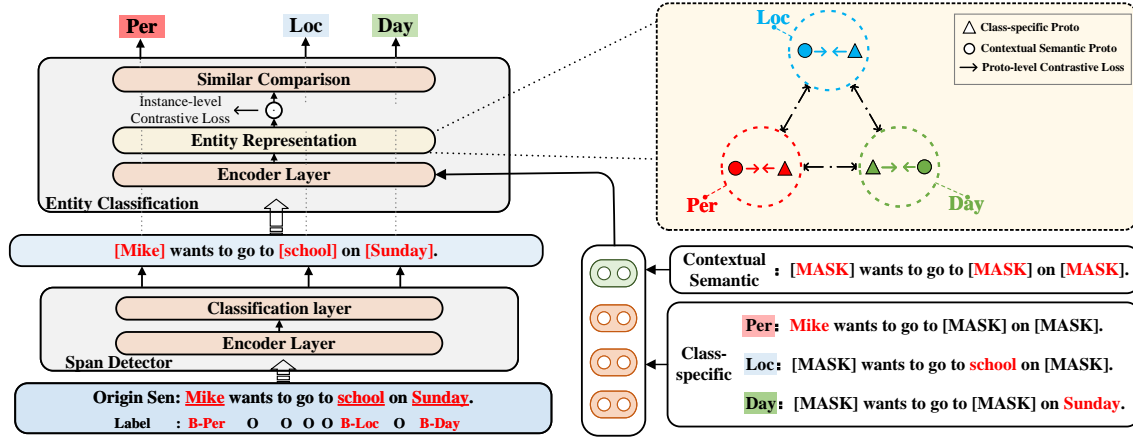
Per Loc Day

Similar Comparison

Instance-level Contrastive Loss

Entity Representation

Encoder Layer

Entity Classification

Loc

Class-specific Proto

Contextual Semantic Proto

Proto-level Contrastive Loss

Per

Day

[Mike] wants to go to [school] on [Sunday].

Classification layer

Encoder Layer

Span Detector

Origin Sen: Mike wants to go to school on Sunday.

Label : B-Per O O O O B-Loc O B-Day

Contextual Semantic : [MASK] wants to go to [MASK] on [MASK].

Class-specific

Per: Mike wants to go to [MASK] on [MASK].

Loc: [MASK] wants to go to school on [MASK].

Day: [MASK] wants to go to [MASK] on Sunday.